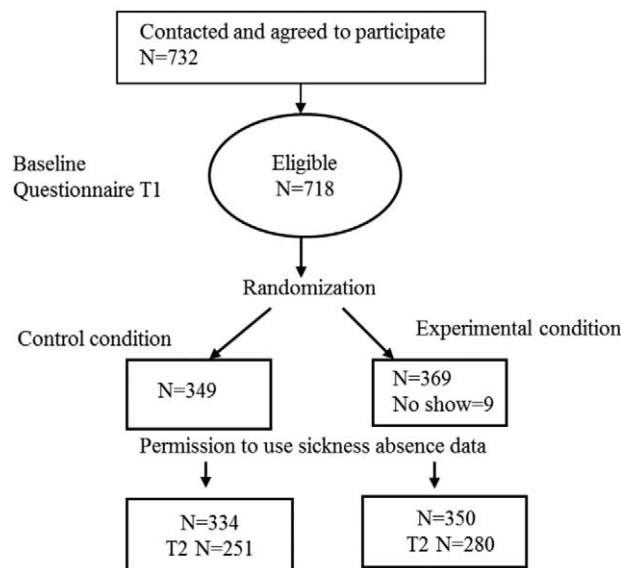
Contacted and agreed to participate
N=732

Baseline
Questionnaire T1

Eligible
N=718

Randomization

Control condition

Experimental condition

N=349

N=369
No show=9

Permission to use sickness absence data

N=334
T2 N=251

N=350
T2 N=280